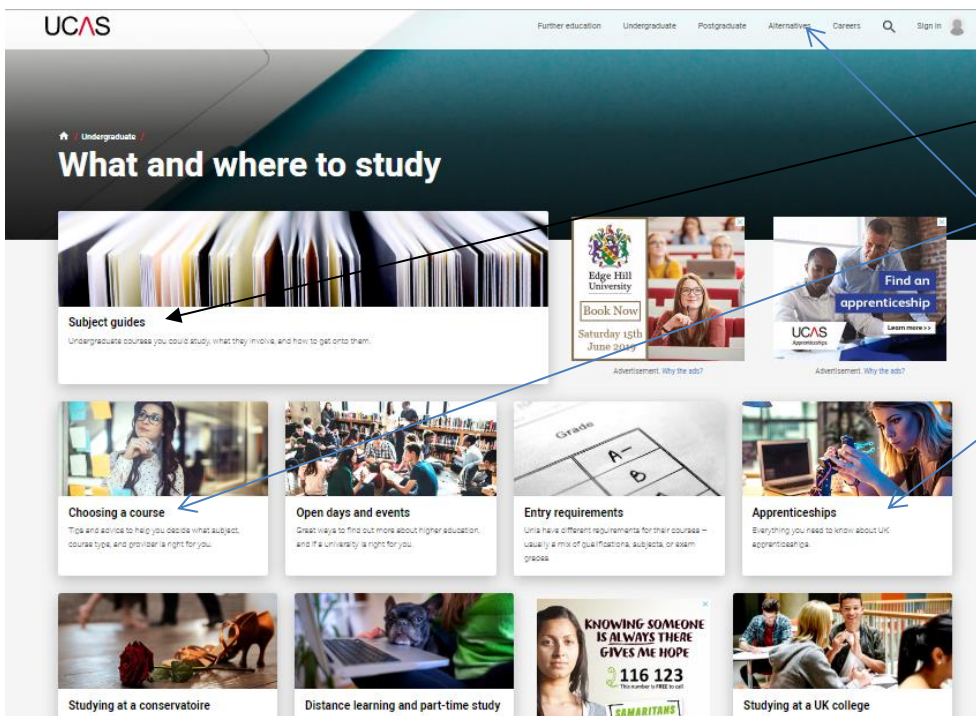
UCAS

Further education Undergraduate Postgraduate Alternatives Careers Sign in

Undergraduate /

What and where to study

Subject guides

Undergraduate courses you could study, what they involve, and how to get onto them.

Edge Hill University

Book Now

Saturday 15th June 2019

Advertisement. Why the ads?

Find an apprenticeship

UCAS Apprenticeships

Learn more >>

Advertisement. Why the ads?

Choosing a course

Tips and advice to help you decide what subject, course type, and provider is right for you.

Open days and events

Great ways to find out more about higher education, and if a university is right for you.

Grade

A-

B

Entry requirements

Unis have different requirements for their courses – usually a mix of qualifications, subjects, or exam grades.

Apprenticeships

Everything you need to know about UK apprenticeships.

Studying at a conservatoire

Distance learning and part-time study

KNOWING SOMEONE IS ALWAYS THERE GIVES ME HOPE

116 123

This number is FREE to call

SAMARITANS

Studying at a UK college